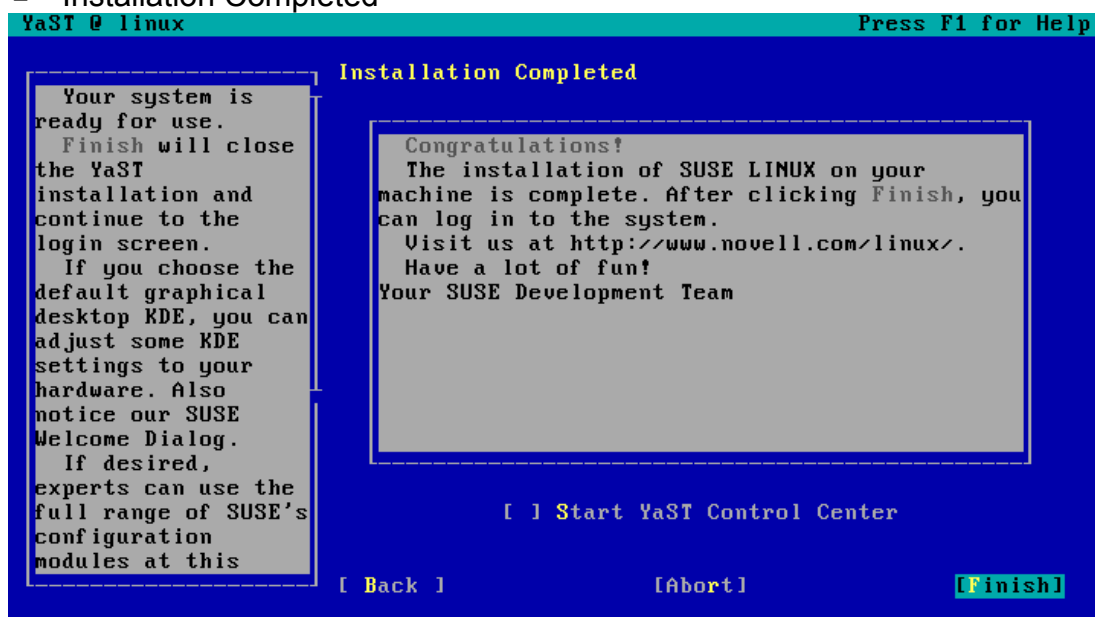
Installation Completed

YaST @ linux

Press F1 for Help

Your system is ready for use.
Finish will close the YaST installation and continue to the login screen.
If you choose the default graphical desktop KDE, you can adjust some KDE settings to your hardware. Also notice our SUSE Welcome Dialog.
If desired, experts can use the full range of SUSE's configuration modules at this

Installation Completed

Congratulations!
The installation of SUSE LINUX on your machine is complete. After clicking Finish, you can log in to the system.
Visit us at http://www.novell.com/linux/.
Have a lot of fun!
Your SUSE Development Team

[ ] Start YaST Control Center

[ Back ]

[Abort]

[Finish]